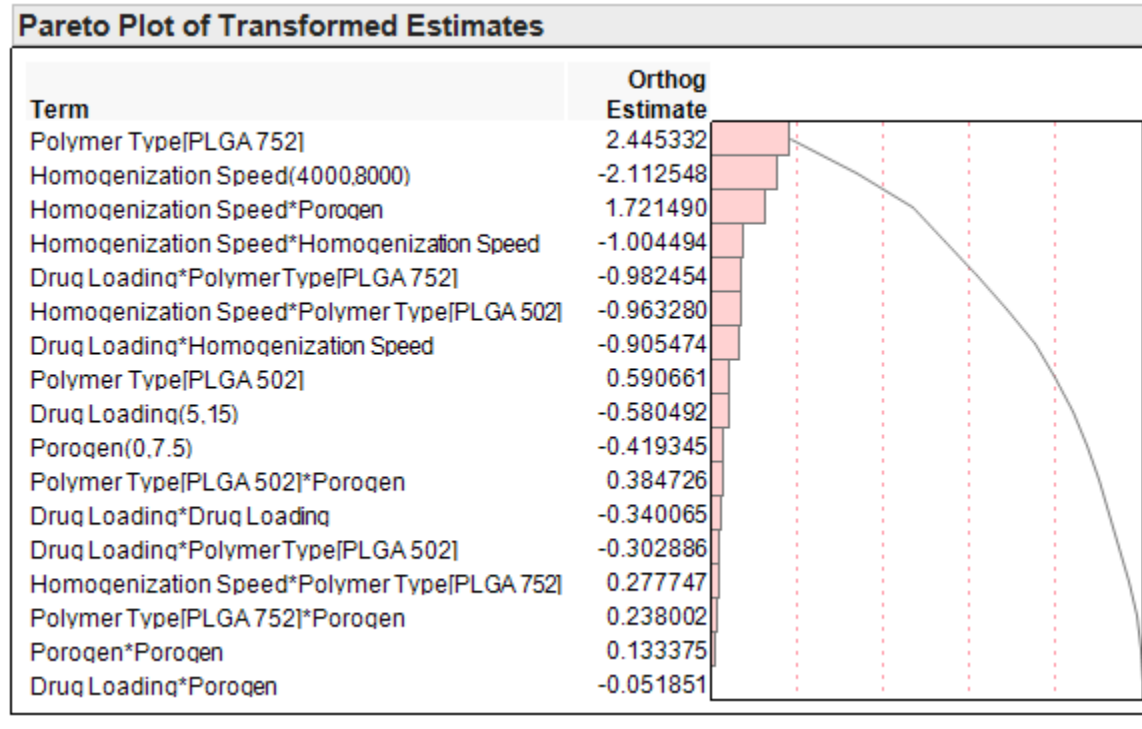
Pareto Plot of Transformed Estimates

| Term | Orthog Estimate |
|---|---|
| Polymer Type[PLGA 752] | 2.445332 |
| Homogenization Speed(4000,8000) | -2.112548 |
| Homogenization Speed*Porogen | 1.721490 |
| Homogenization Speed*Homogenization Speed | -1.004494 |
| Drug Loading*Polymer Type[PLGA 752] | -0.982454 |
| Homogenization Speed*Polymer Type[PLGA 502] | -0.963280 |
| Drug Loading*Homogenization Speed | -0.905474 |
| Polymer Type[PLGA 502] | 0.590661 |
| Drug Loading(5,15) | -0.580492 |
| Porogen(0,7.5) | -0.419345 |
| Polymer Type[PLGA 502]*Porogen | 0.384726 |
| Drug Loading*Drug Loading | -0.340065 |
| Drug Loading*Polymer Type[PLGA 502] | -0.302886 |
| Homogenization Speed*Polymer Type[PLGA 752] | 0.277747 |
| Polymer Type[PLGA 752]*Porogen | 0.238002 |
| Porogen*Porogen | 0.133375 |
| Drug Loading*Porogen | -0.051851 |